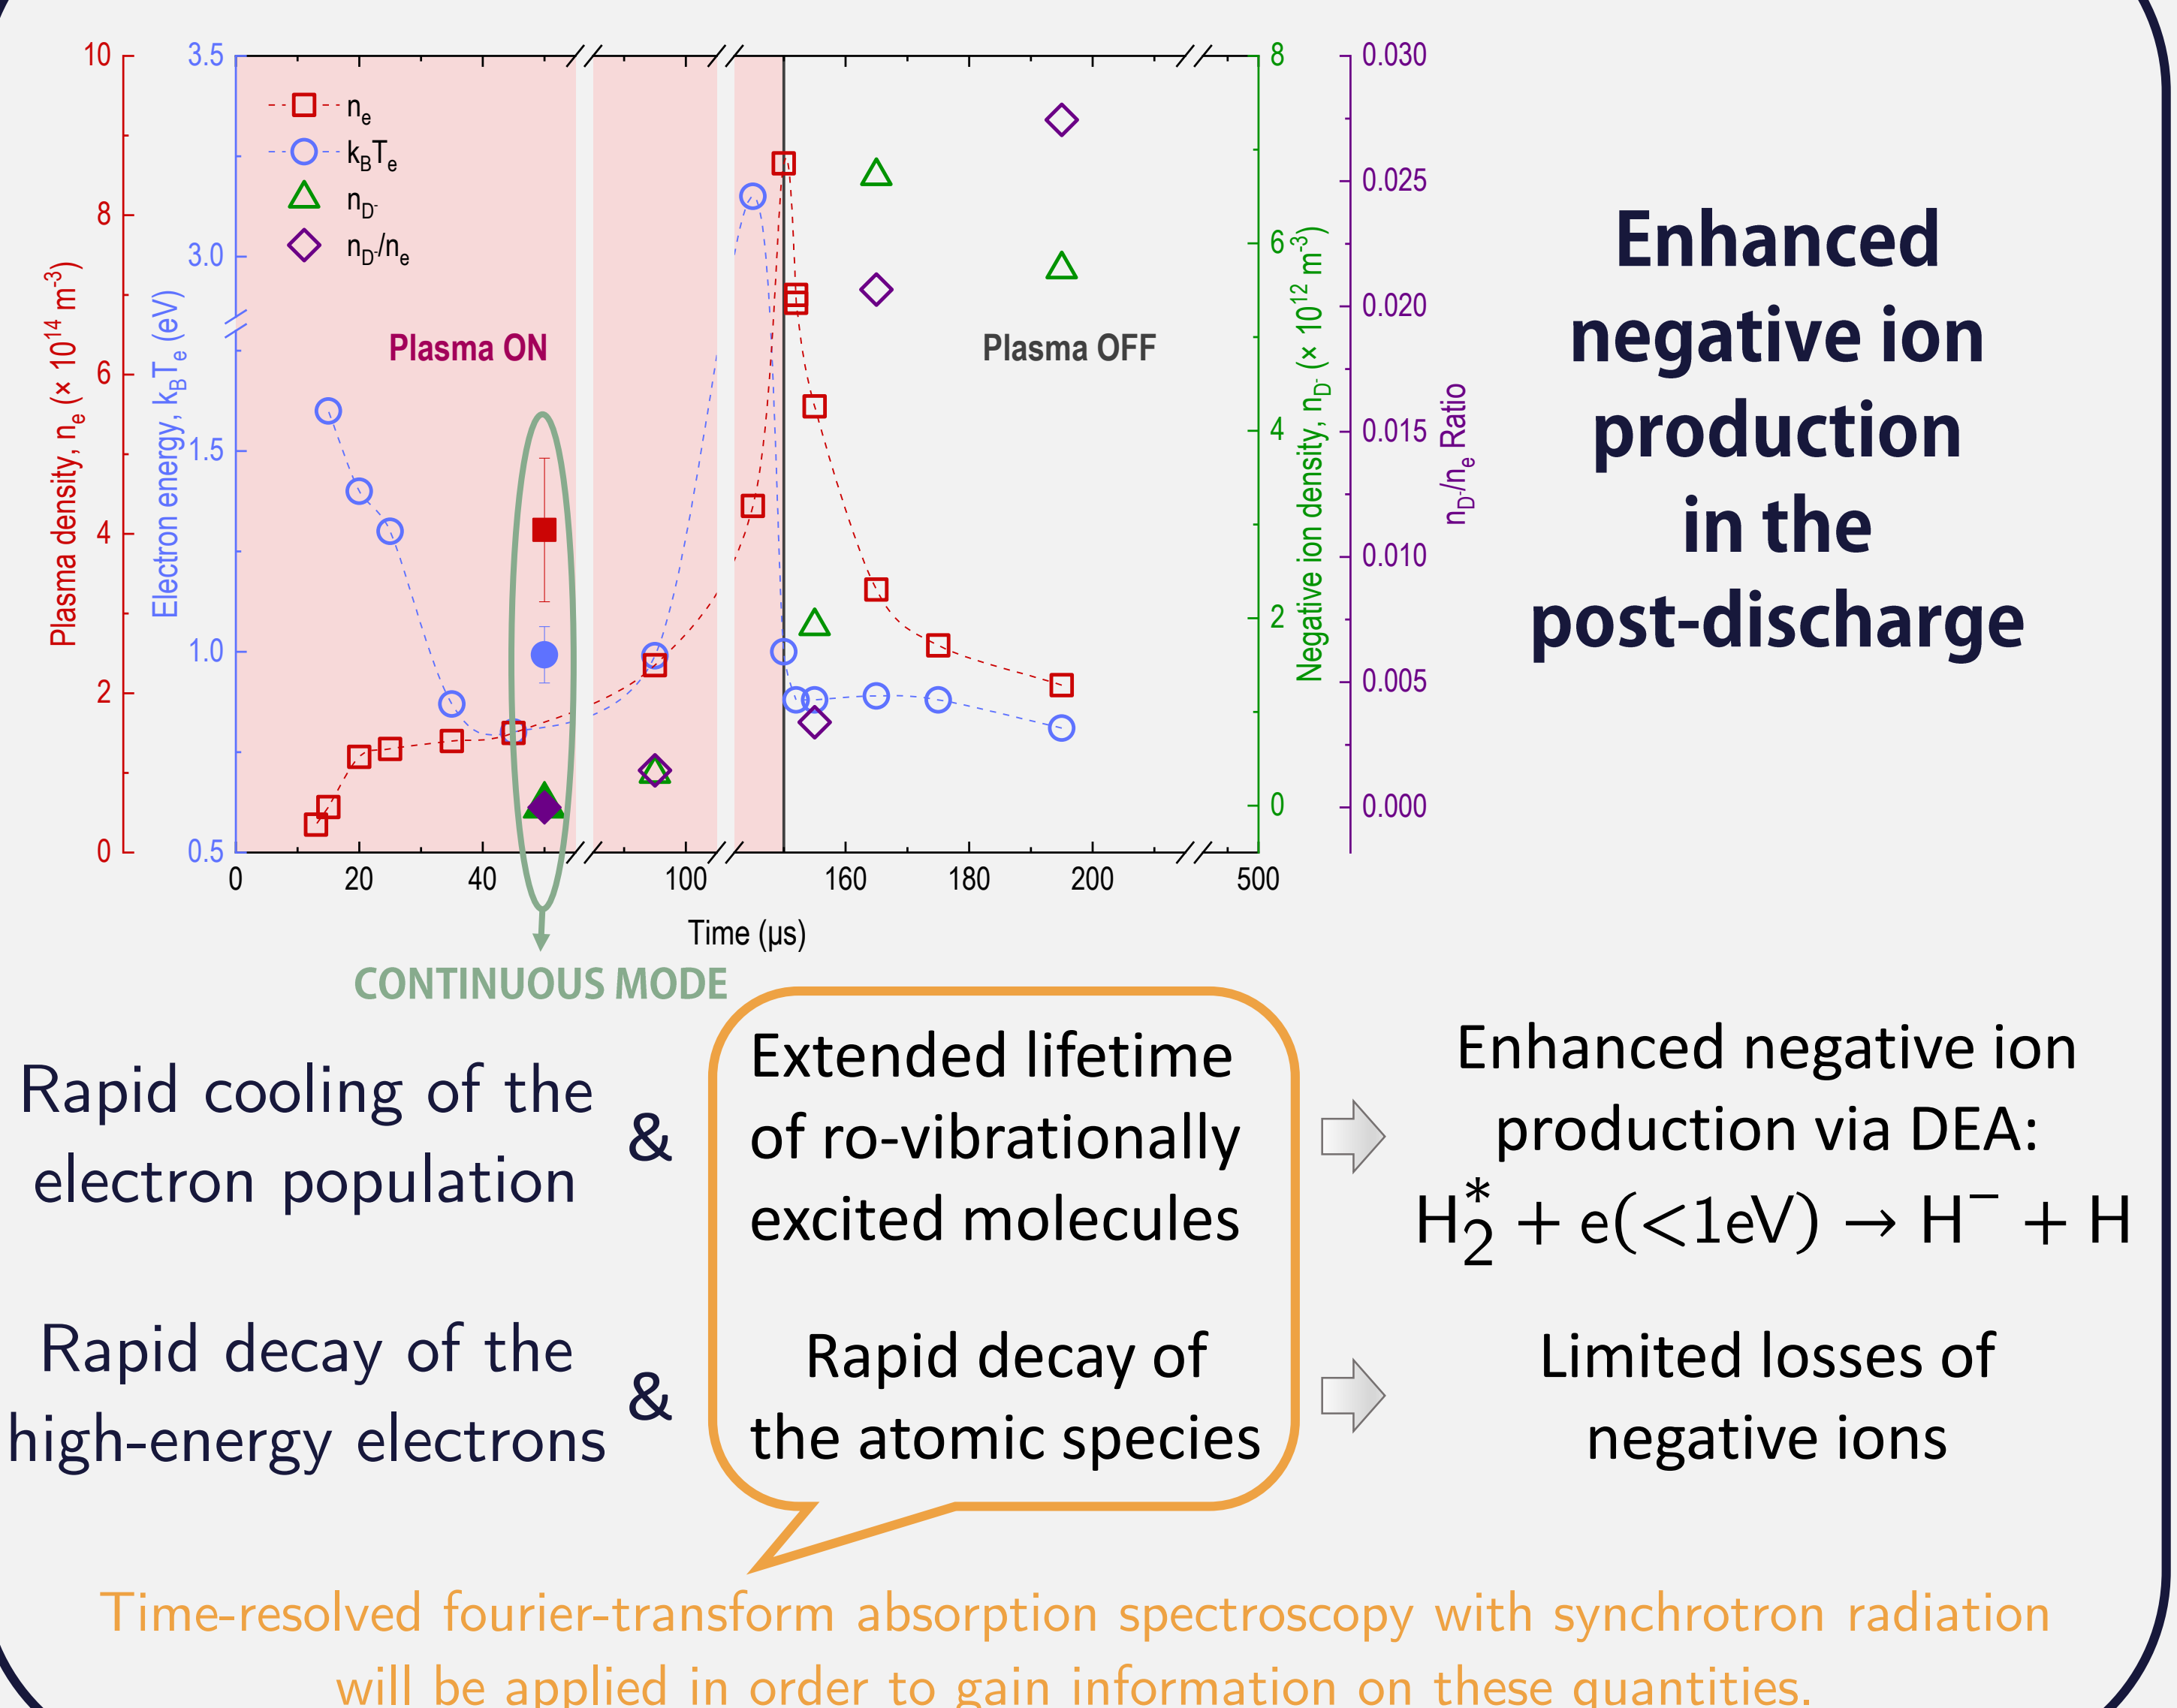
Plasma density, $n_e$ ($\times 10^{14}$ m$^{-3}$)
Electron energy, $k_BT_e$ (eV)
Negative ion density, $n_{D^-}$ ($\times 10^{12}$ m$^{-3}$)
$n_{D^-}/n_e$ Ratio

10 8 6 4 2 0
3.5 3.0 1.5 1.0 0.5
8 6 4 2 0
0.030 0.025 0.020 0.015 0.010 0.005 0.000

$n_e$
$k_BT_e$
$n_{D^-}$
$n_{D^-}/n_e$

Plasma ON
Plasma OFF

0 20 40 100 160 180 200 500
Time (μs)

CONTINUOUS MODE

Enhanced negative ion production in the post-discharge

Rapid cooling of the electron population & Extended lifetime of ro-vibrationally excited molecules

Enhanced negative ion production via DEA:
$H_2^* + e(<1eV) \rightarrow H^- + H$

Rapid decay of the high-energy electrons & Rapid decay of the atomic species

Limited losses of negative ions

Time-resolved fourier-transform absorption spectroscopy with synchrotron radiation will be applied in order to gain information on these quantities.